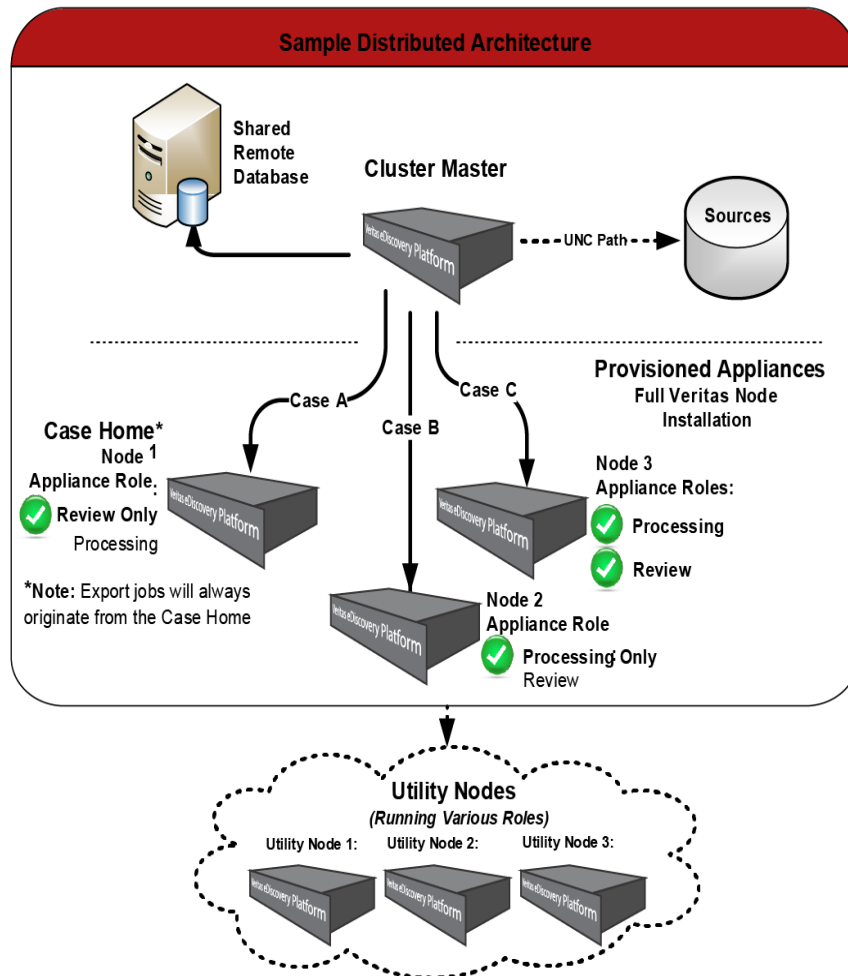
Sample Distributed Architecture

Shared Remote Database

Cluster Master

Veritas eDiscovery Platform

UNC Path

Sources

Provisioned Appliances
Full Veritas Node Installation

Case A

Case B

Case C

Case Home*
Node 1
Appliance Role:
Review Only
Processing

Veritas eDiscovery Platform

*Note: Export jobs will always originate from the Case Home

Node 3
Appliance Roles:
Processing
Review

Veritas eDiscovery Platform

Veritas eDiscovery Platform

Node 2
Appliance Role
Processing Only
Review

Utility Nodes
(Running Various Roles)

Utility Node 1:

Utility Node 2:

Utility Node 3:

Veritas eDiscovery Platform

Veritas eDiscovery Platform

Veritas eDiscovery Platform